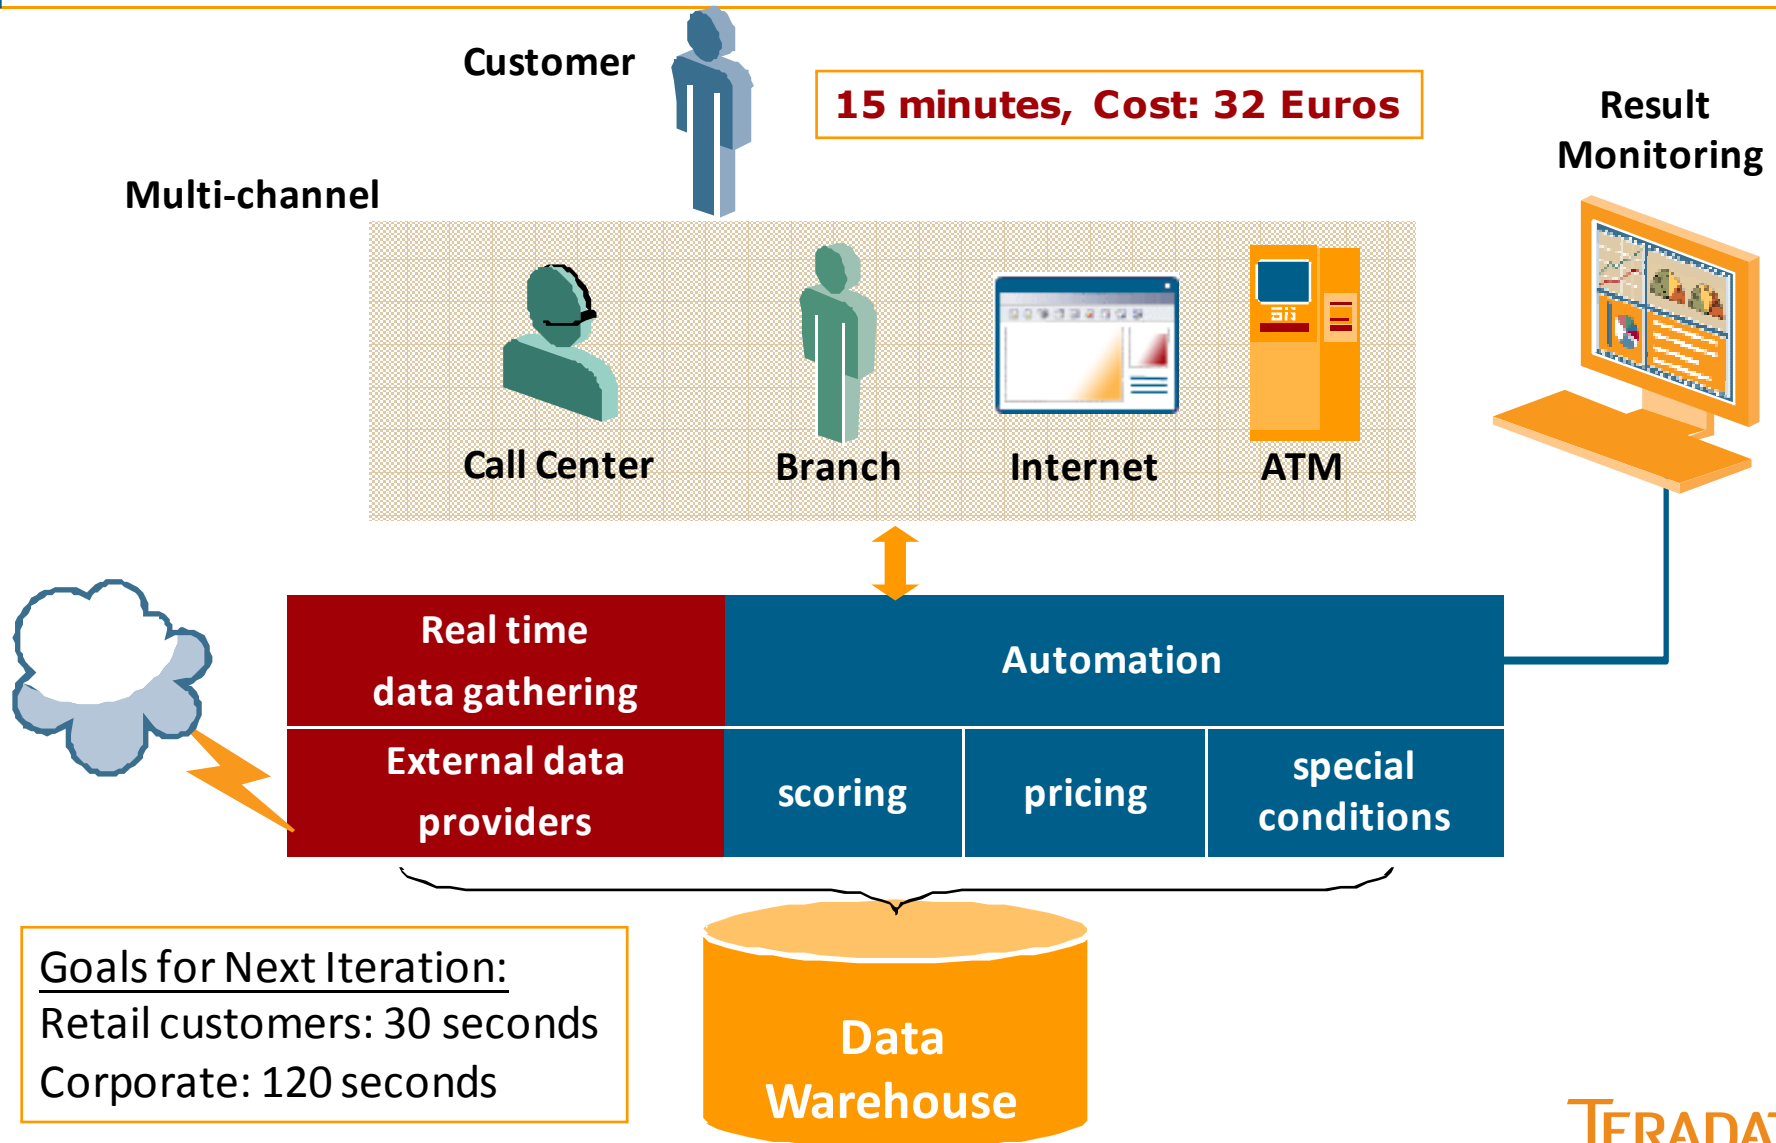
Customer

15 minutes, Cost: 32 Euros

Result Monitoring

Multi-channel

Call Center

Branch

Internet

ATM

Real time data gathering

Automation

External data providers

scoring

pricing

special conditions

Goals for Next Iteration:
Retail customers: 30 seconds
Corporate: 120 seconds

Data Warehouse

TERADA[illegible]